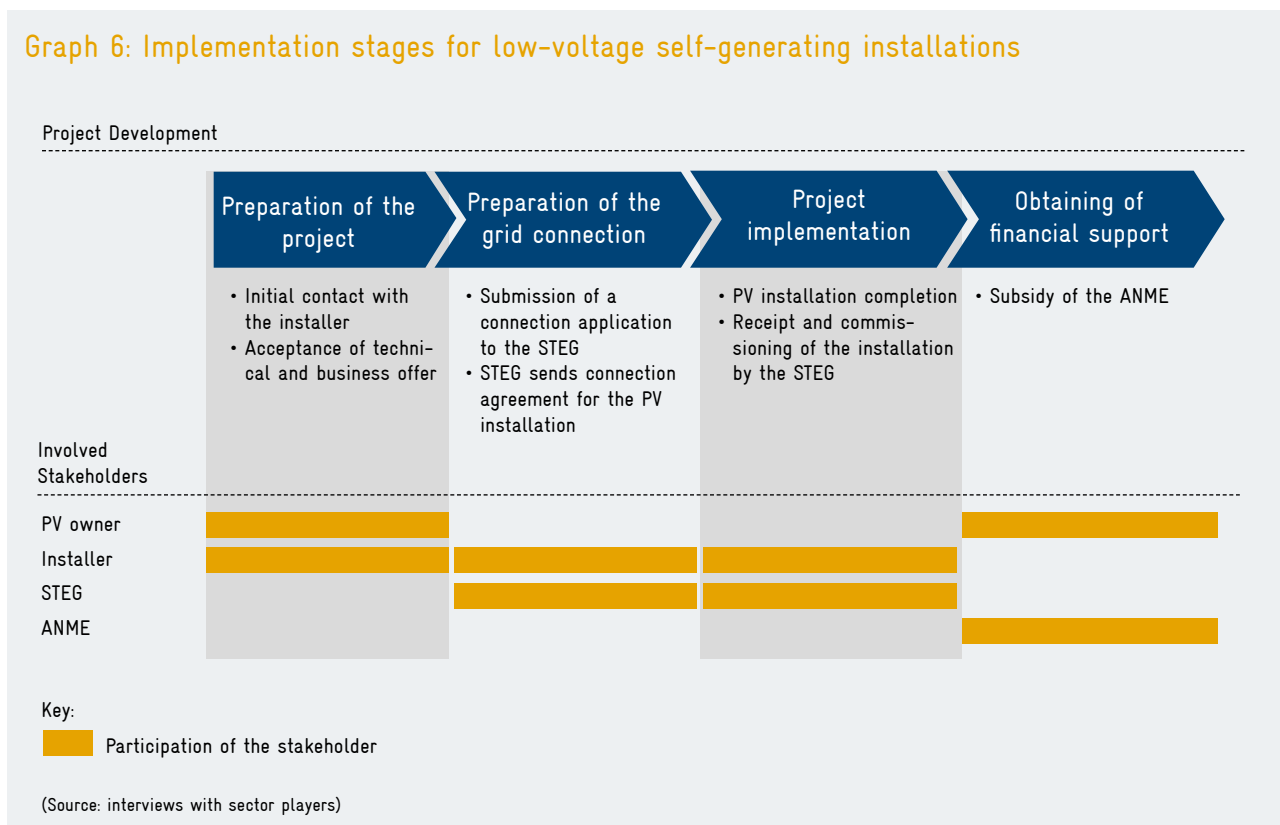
Graph 6: Implementation stages for low-voltage self-generating installations

Project Development

Preparation of the project

- Initial contact with the installer
- Acceptance of technical and business offer

Preparation of the grid connection

- Submission of a connection application to the STEG
- STEG sends connection agreement for the PV installation

Project implementation

- PV installation completion
- Receipt and commissioning of the installation by the STEG

Obtaining of financial support

- Subsidy of the ANME

Involved Stakeholders

PV owner

Installer

STEG

ANME

Key:

Participation of the stakeholder

(Source: interviews with sector players)